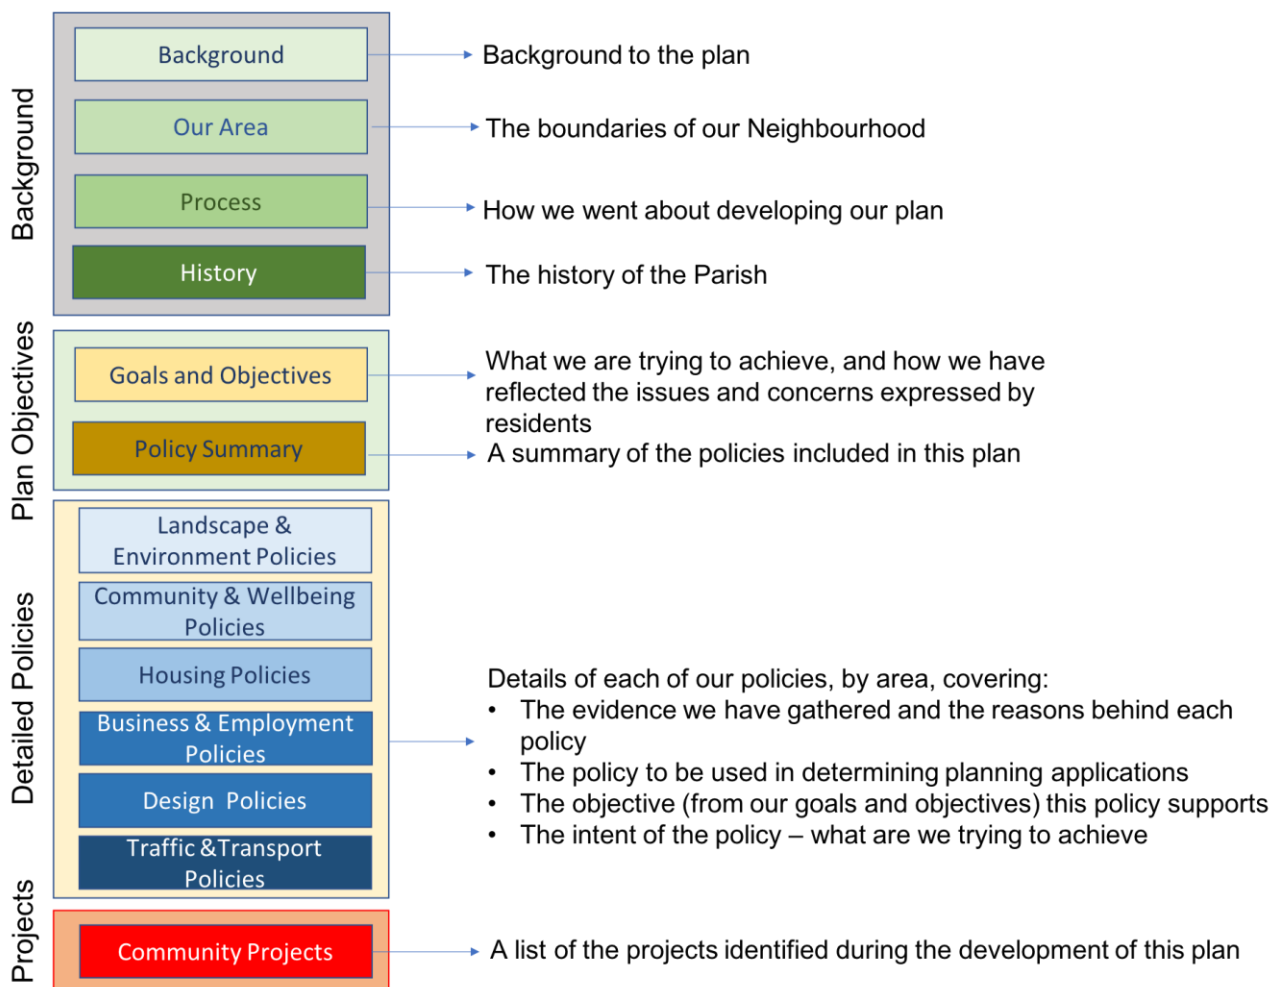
Background

Background

Background to the plan

Our Area

The boundaries of our Neighbourhood

Process

How we went about developing our plan

History

The history of the Parish

Plan Objectives

Goals and Objectives

What we are trying to achieve, and how we have reflected the issues and concerns expressed by residents

Policy Summary

A summary of the policies included in this plan

Detailed Policies

Landscape & Environment Policies

Community & Wellbeing Policies

Housing Policies

Business & Employment Policies

Design Policies

Traffic &Transport Policies

Details of each of our policies, by area, covering:
• The evidence we have gathered and the reasons behind each policy
• The policy to be used in determining planning applications
• The objective (from our goals and objectives) this policy supports
• The intent of the policy – what are we trying to achieve

Projects

Community Projects

A list of the projects identified during the development of this plan